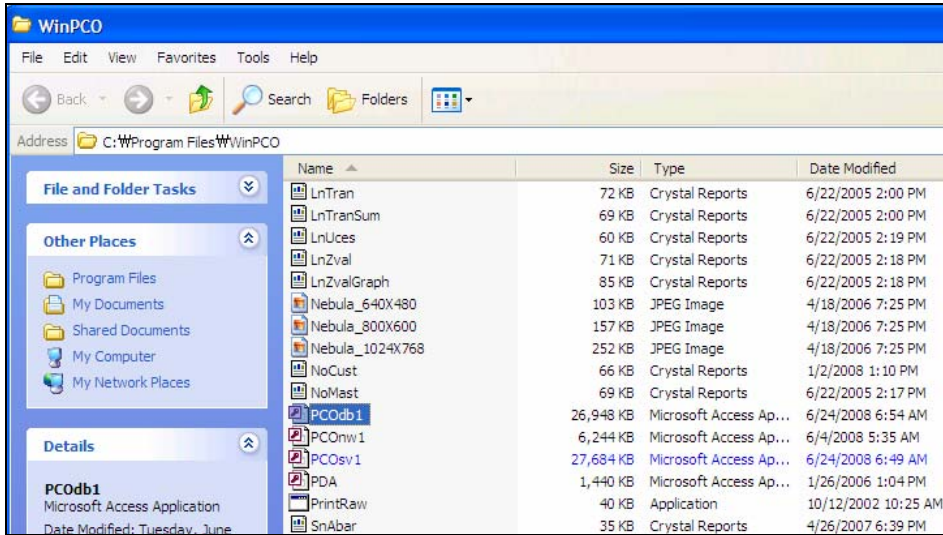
WinPCO

File Edit View Favorites Tools Help

Back Search Folders

Address C:\Program Files\WinPCO

File and Folder Tasks

Other Places

Program Files
My Documents
Shared Documents
My Computer
My Network Places

Details

PCOdb1
Microsoft Access Application
Date Modified: Tuesday, June

| Name | Size | Type | Date Modified |
|---|---|---|---|
| LnTran | 72 KB | Crystal Reports | 6/22/2005 2:00 PM |
| LnTranSum | 69 KB | Crystal Reports | 6/22/2005 2:00 PM |
| LnUces | 60 KB | Crystal Reports | 6/22/2005 2:19 PM |
| LnZval | 71 KB | Crystal Reports | 6/22/2005 2:18 PM |
| LnZvalGraph | 85 KB | Crystal Reports | 6/22/2005 2:18 PM |
| Nebula_640X480 | 103 KB | JPEG Image | 4/18/2006 7:25 PM |
| Nebula_800X600 | 157 KB | JPEG Image | 4/18/2006 7:25 PM |
| Nebula_1024X768 | 252 KB | JPEG Image | 4/18/2006 7:25 PM |
| NoCust | 66 KB | Crystal Reports | 1/2/2008 1:10 PM |
| NoMast | 69 KB | Crystal Reports | 6/22/2005 2:17 PM |
| PCOdb1 | 26,948 KB | Microsoft Access Ap... | 6/24/2008 6:54 AM |
| PCOnw1 | 6,244 KB | Microsoft Access Ap... | 6/4/2008 5:35 AM |
| PCOsv1 | 27,684 KB | Microsoft Access Ap... | 6/24/2008 6:49 AM |
| PDA | 1,440 KB | Microsoft Access Ap... | 1/26/2006 1:04 PM |
| PrintRaw | 40 KB | Application | 10/12/2002 10:25 AM |
| SnAbar | 35 KB | Crystal Reports | 4/26/2007 6:39 PM |